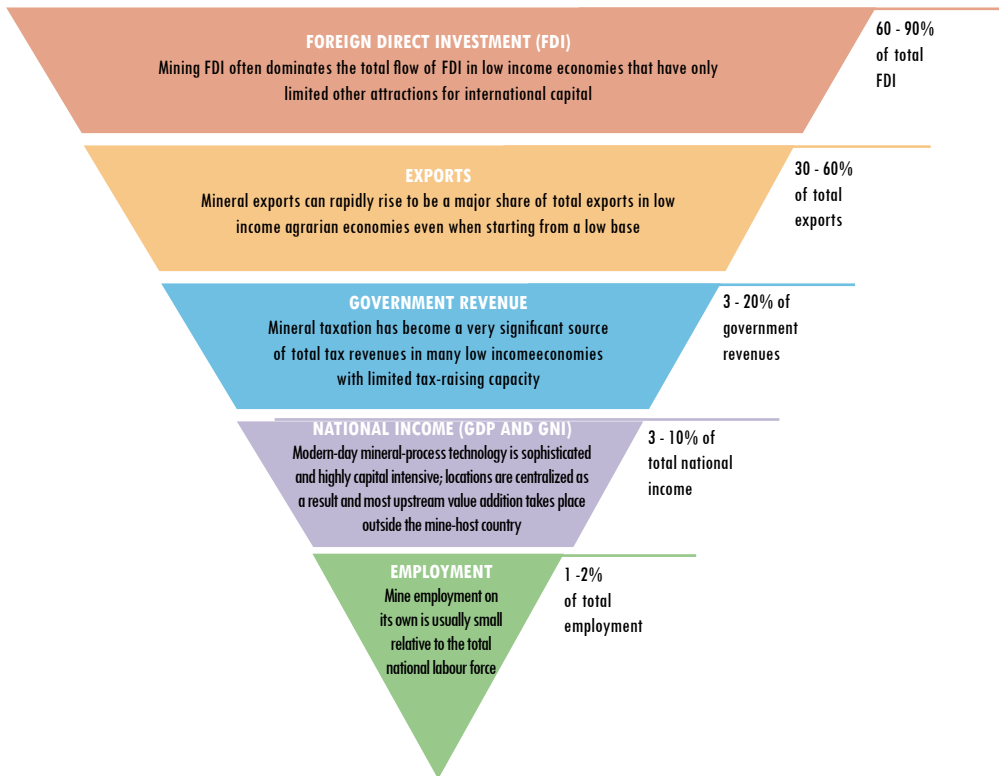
FOREIGN DIRECT INVESTMENT (FDI)

Mining FDI often dominates the total flow of FDI in low income economies that have only limited other attractions for international capital

60 - 90% of total FDI

EXPORTS

Mineral exports can rapidly rise to be a major share of total exports in low income agrarian economies even when starting from a low base

30 - 60% of total exports

GOVERNMENT REVENUE

Mineral taxation has become a very significant source of total tax revenues in many low incomeeconomies with limited tax-raising capacity

3 - 20% of government revenues

NATIONAL INCOME (GDP AND GNI)

Modern-day mineral-process technology is sophisticated and highly capital intensive; locations are centralized as a result and most upstream value addition takes place outside the mine-host country

3 - 10% of total national income

EMPLOYMENT

Mine employment on its own is usually small relative to the total national labour force

1 -2% of total employment